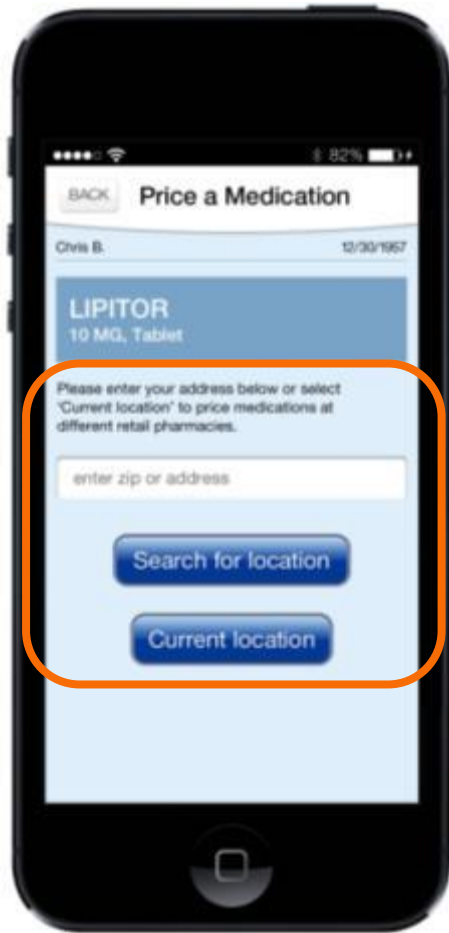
82%

BACK

Price a Medication

Chris B.

12/30/1957

LIPITOR
10 MG, Tablet

Please enter your address below or select 'Current location' to price medications at different retail pharmacies.

enter zip or address

Search for location

Current location